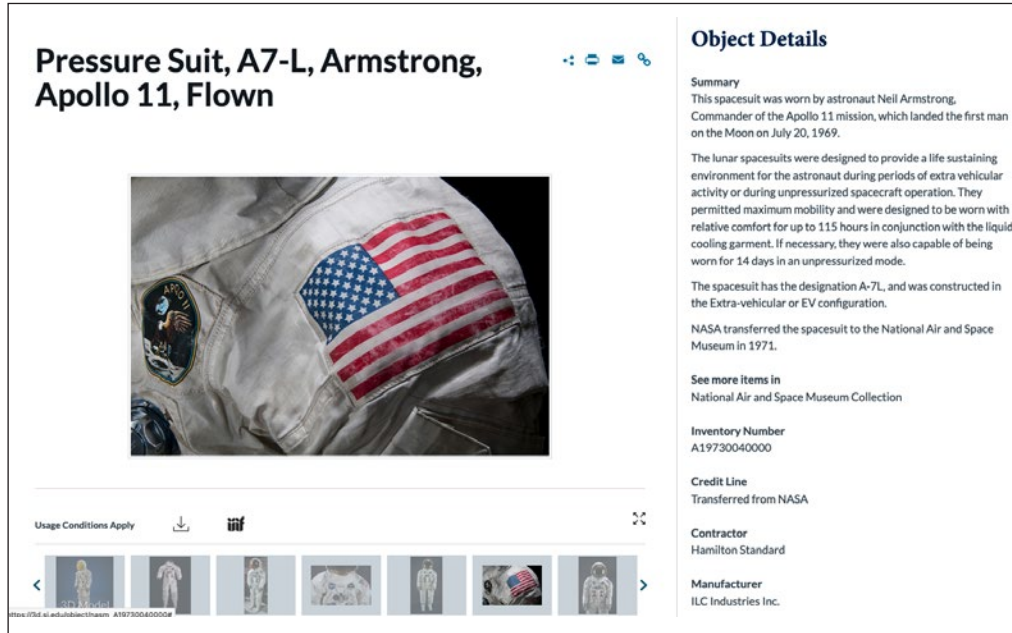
Pressure Suit, A7-L, Armstrong, Apollo 11, Flown

APOLLO 11

Usage Conditions Apply

iiif

3D Model

https://3d.si.edu/object/nasm_A19730040000#

Object Details

Summary
This spacesuit was worn by astronaut Neil Armstrong, Commander of the Apollo 11 mission, which landed the first man on the Moon on July 20, 1969.

The lunar spacesuits were designed to provide a life sustaining environment for the astronaut during periods of extra vehicular activity or during unpressurized spacecraft operation. They permitted maximum mobility and were designed to be worn with relative comfort for up to 115 hours in conjunction with the liquid cooling garment. If necessary, they were also capable of being worn for 14 days in an unpressurized mode.

The spacesuit has the designation A-7L, and was constructed in the Extra-vehicular or EV configuration.

NASA transferred the spacesuit to the National Air and Space Museum in 1971.

See more items in
National Air and Space Museum Collection

Inventory Number
A19730040000

Credit Line
Transferred from NASA

Contractor
Hamilton Standard

Manufacturer
ILC Industries Inc.